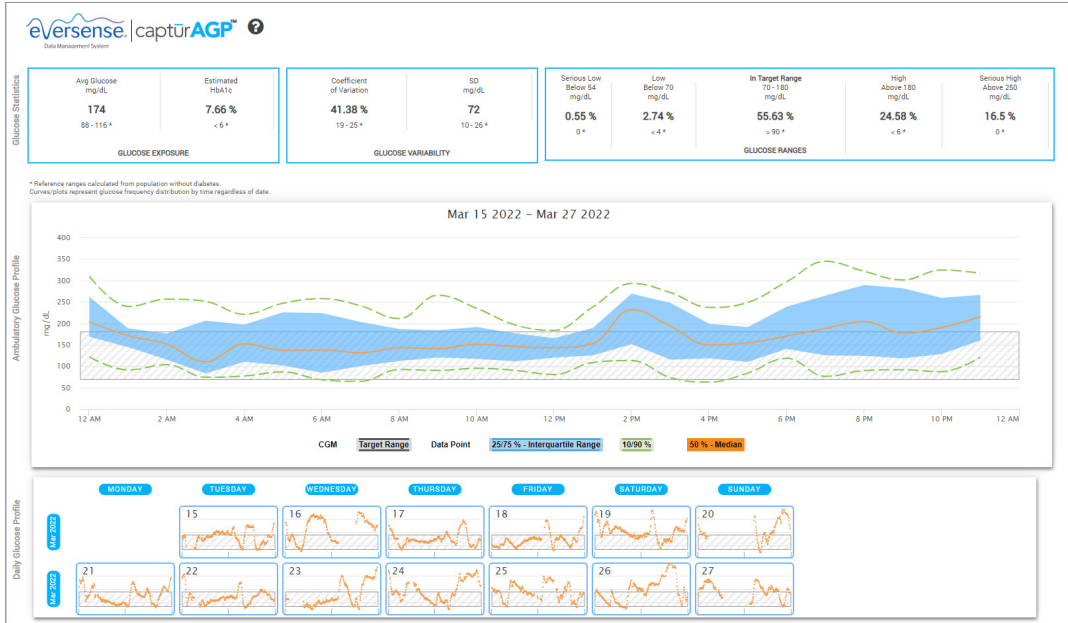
eversense Data Management System | captūrAGP™ ?

Glucose Statistics

| Avg Glucose mg/dL | Estimated HbA1c |
|---|---|
| 174 | 7.66 % |
| 88 - 116 * | < 6 * |

GLUCOSE EXPOSURE

| Coefficient of Variation | SD mg/dL |
|---|---|
| 41.38 % | 72 |
| 19 - 25 * | 10 - 26 * |

GLUCOSE VARIABILITY

| Serious Low Below 54 mg/dL | Low Below 70 mg/dL | In Target Range 70 - 180 mg/dL | High Above 180 mg/dL | Serious High Above 250 mg/dL |
|---|---|---|---|---|
| 0.55 % | 2.74 % | 55.63 % | 24.58 % | 16.5 % |
| 0 * | < 4 * | > 90 * | < 6 * | 0 * |

GLUCOSE RANGES

* Reference ranges calculated from population without diabetes.
Curves/plots represent glucose frequency distribution by time regardless of date.

Ambulatory Glucose Profile

Mar 15 2022 - Mar 27 2022

mg/dL
400
350
300
250
200
150
100
50
0
12 AM 2 AM 4 AM 6 AM 8 AM 10 AM 12 PM 2 PM 4 PM 6 PM 8 PM 10 PM 12 AM

CGM Target Range Data Point 25/75 % - Interquartile Range 10/90 % 50 % - Median

Daily Glucose Profile

MONDAY TUESDAY WEDNESDAY THURSDAY FRIDAY SATURDAY SUNDAY

Mar 2022
15 16 17 18 19 20

Mar 2022
21 22 23 24 25 26 27